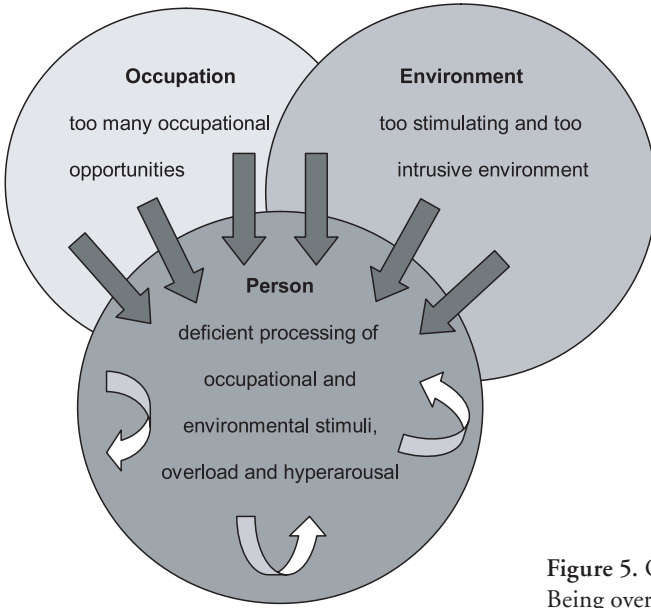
Occupation

too many occupational opportunities

Environment

too stimulating and too intrusive environment

Person

deficient processing of occupational and environmental stimuli, overload and hyperarousal

Figure 5. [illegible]
Being over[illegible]